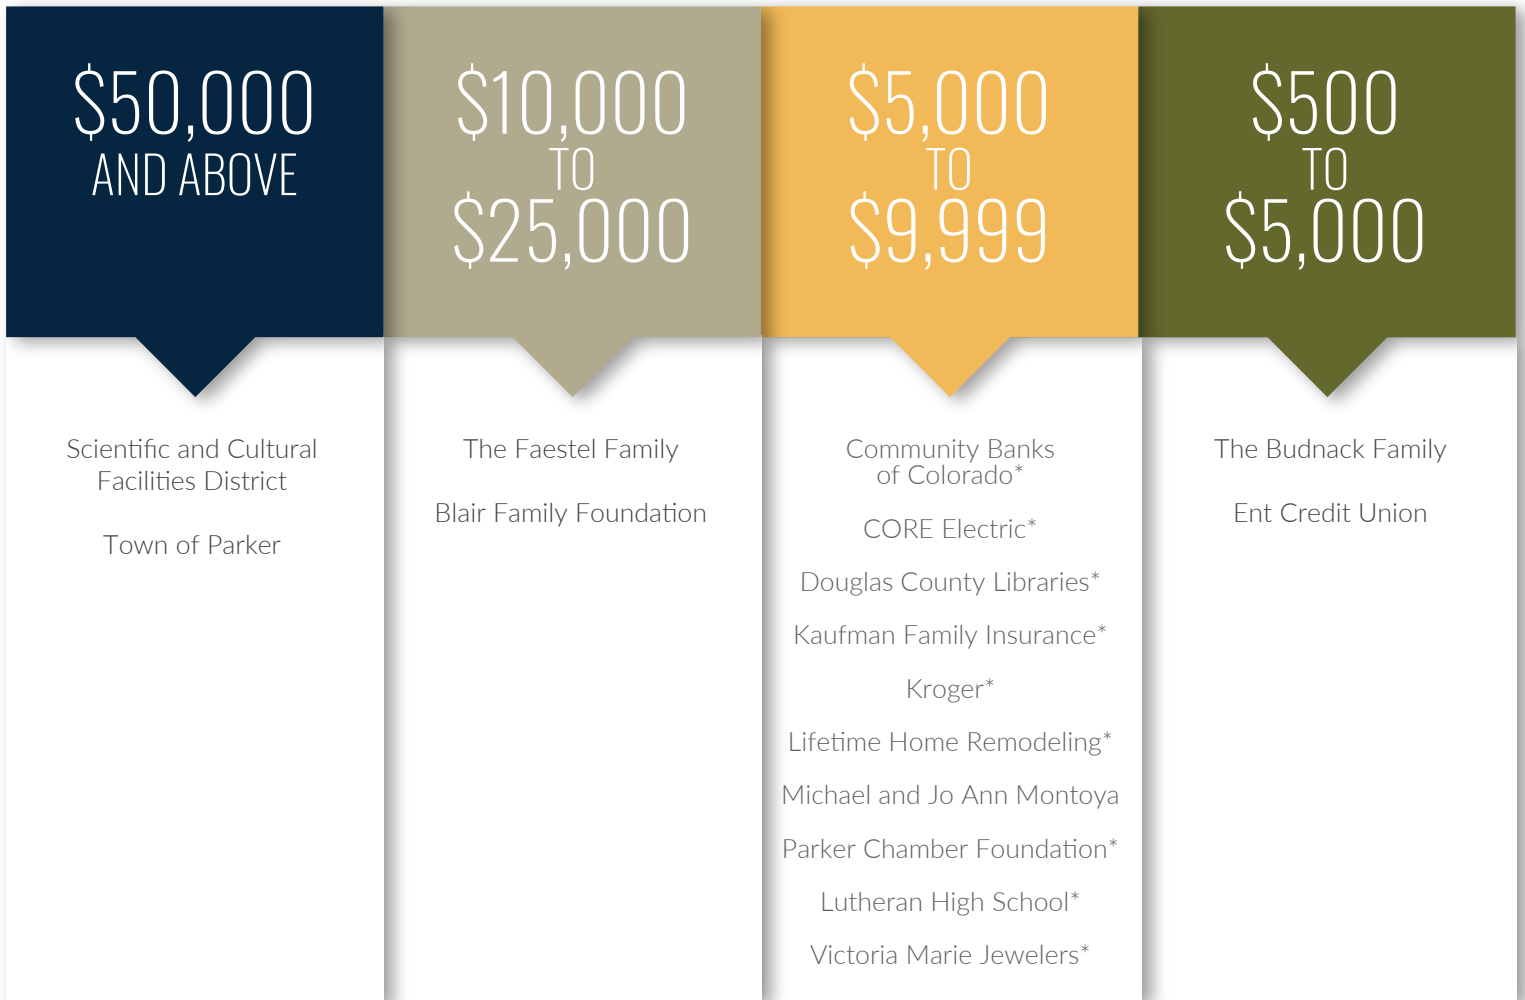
$50,000
AND ABOVE

Scientific and Cultural Facilities District

Town of Parker

$10,000
TO
$25,000

The Faestel Family

Blair Family Foundation

$5,000
TO
$9,999

Community Banks of Colorado*

CORE Electric*

Douglas County Libraries*

Kaufman Family Insurance*

Kroger*

Lifetime Home Remodeling*

Michael and Jo Ann Montoya

Parker Chamber Foundation*

Lutheran High School*

Victoria Marie Jewelers*

$500
TO
$5,000

The Budnack Family

Ent Credit Union